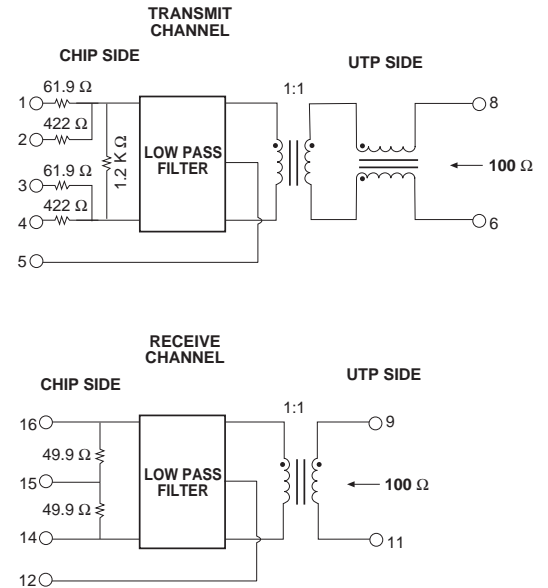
TRANSMIT CHANNEL

CHIP SIDE

UTP SIDE

61.9 Ω

1

422 Ω

2

61.9 Ω

3

422 Ω

4

5

1.2 K Ω

LOW PASS FILTER

1:1

8

100 Ω

6

RECEIVE CHANNEL

CHIP SIDE

UTP SIDE

16

49.9 Ω

15

49.9 Ω

14

12

LOW PASS FILTER

1:1

9

100 Ω

11